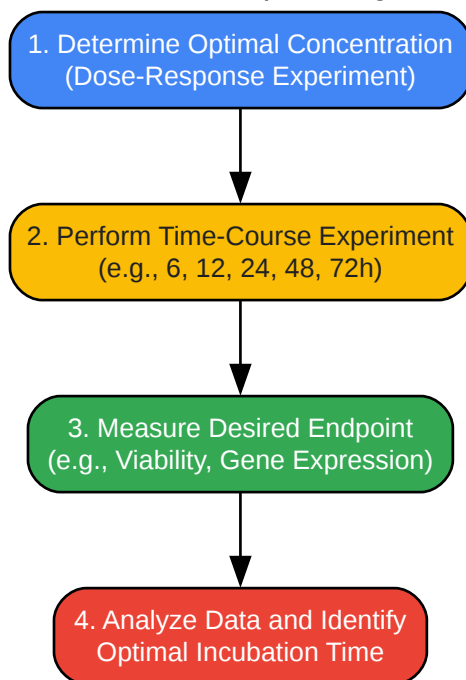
1. Determine Optimal Concentration (Dose-Response Experiment)

2. Perform Time-Course Experiment (e.g., 6, 12, 24, 48, 72h)

3. Measure Desired Endpoint (e.g., Viability, Gene Expression)

4. Analyze Data and Identify Optimal Incubation Time